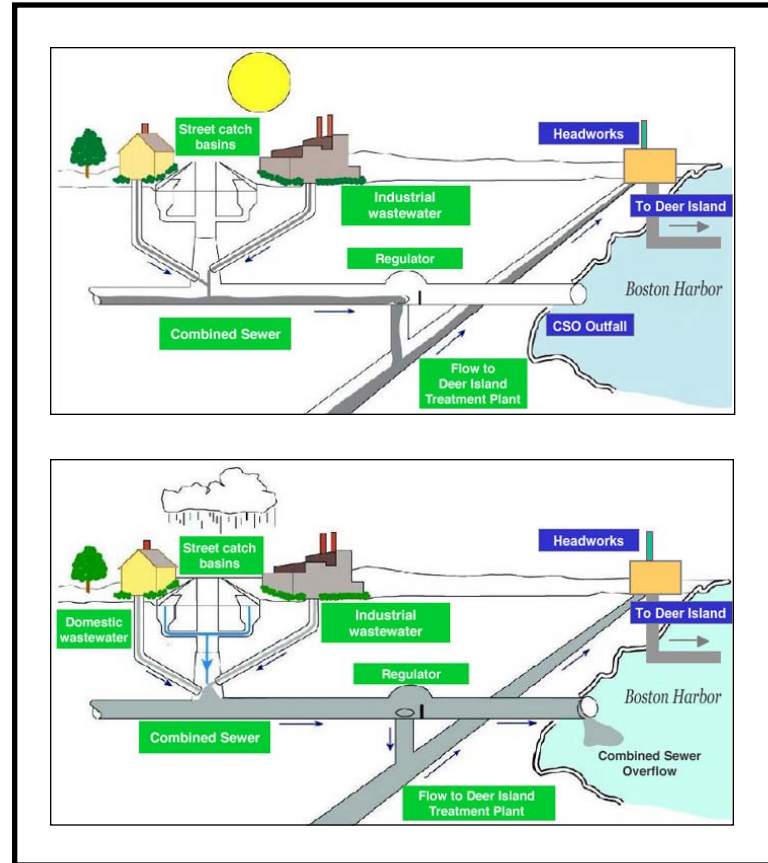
Street catch basins

Headworks

Industrial wastewater

To Deer Island

Regulator

Boston Harbor

Combined Sewer

CSO Outfall

Flow to Deer Island Treatment Plant

Street catch basins

Headworks

Domestic wastewater

Industrial wastewater

To Deer Island

Regulator

Boston Harbor

Combined Sewer

Combined Sewer Overflow

Flow to Deer Island Treatment Plant